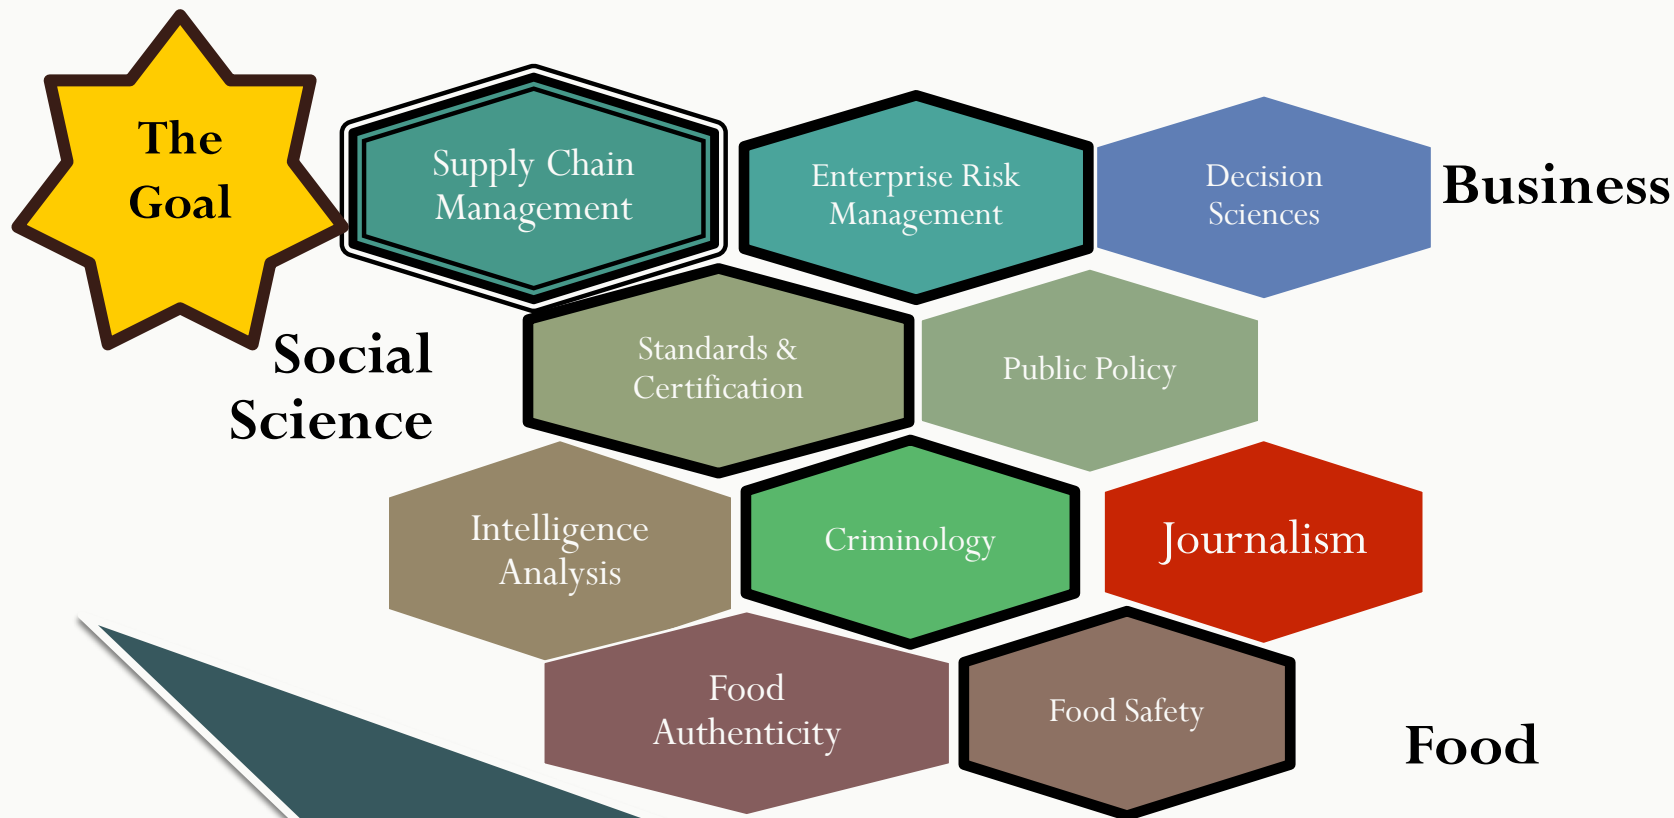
The Goal

Supply Chain Management

Enterprise Risk Management

Decision Sciences

Business

Social Science

Standards & Certification

Public Policy

Intelligence Analysis

Criminology

Journalism

Food Authenticity

Food Safety

Food